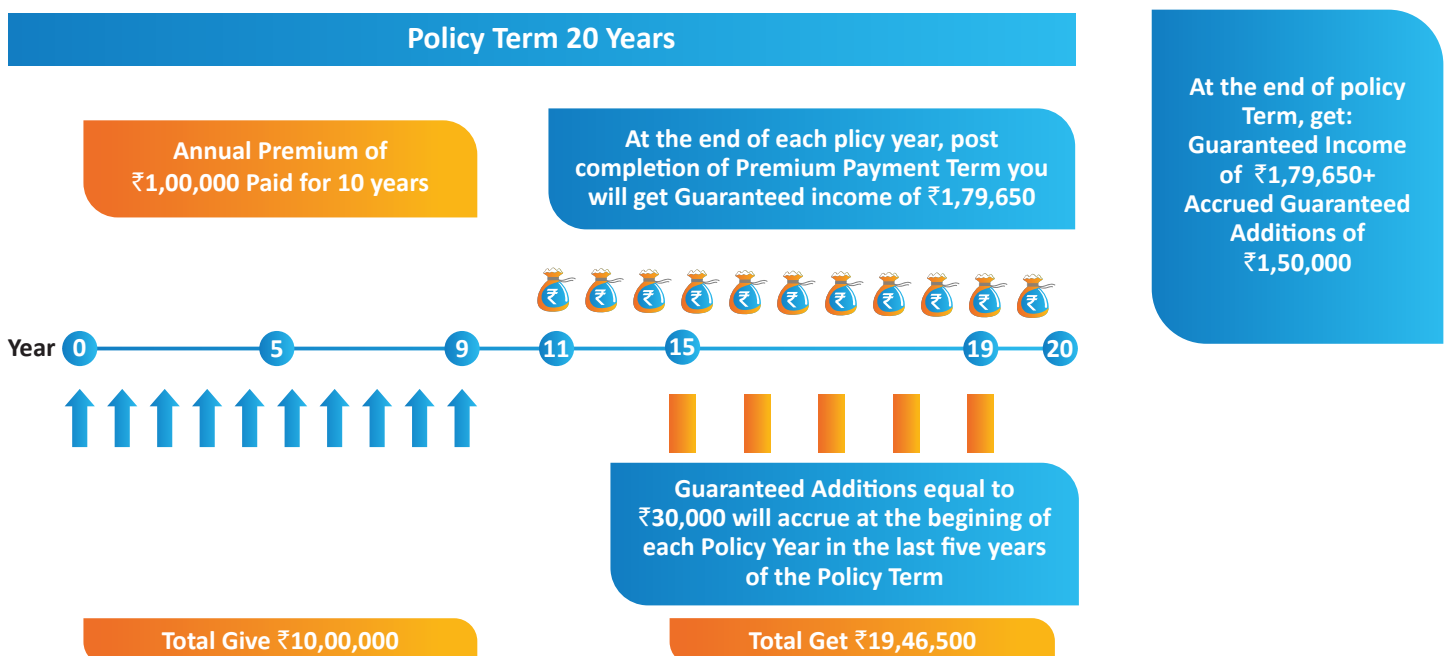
Policy Term 20 Years

At the end of policy Term, get: Guaranteed Income of ₹1,79,650+ Accrued Guaranteed Additions of ₹1,50,000

Annual Premium of ₹1,00,000 Paid for 10 years

At the end of each plicy year, post completion of Premium Payment Term you will get Guaranteed income of ₹1,79,650

Year 0 5 9 11 15 19 20

Guaranteed Additions equal to ₹30,000 will accrue at the begining of each Policy Year in the last five years of the Policy Term

Total Give ₹10,00,000

Total Get ₹19,46,500